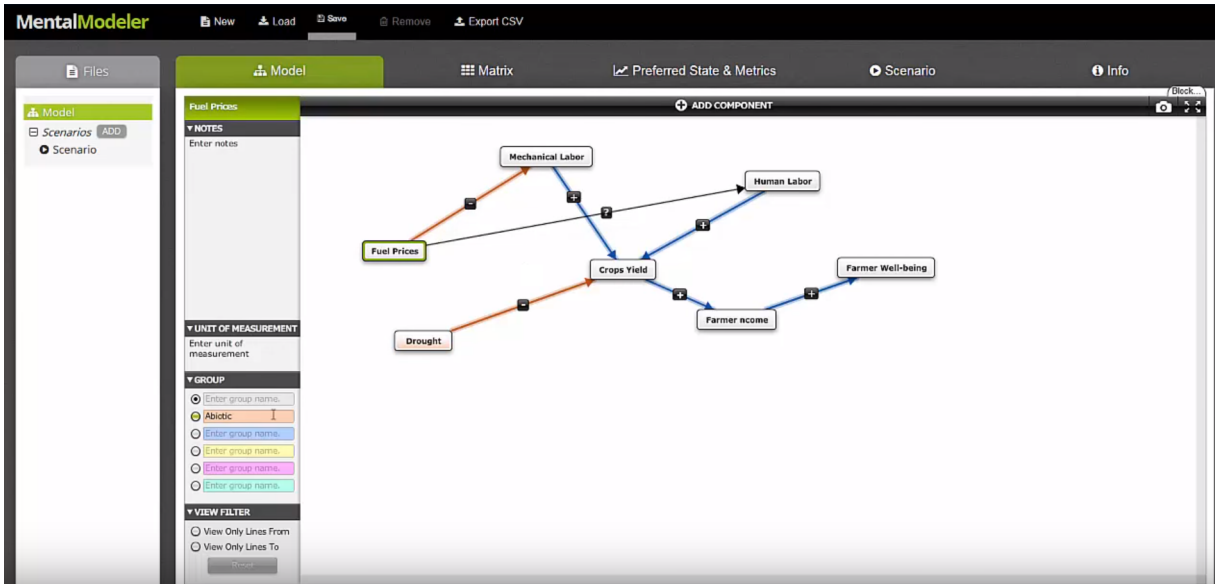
MentalModeler New Load Save Remove Export CSV

Files

Model

Matrix

Preferred State & Metrics

Scenario

Info

Model
Scenarios ADD
Scenario

Fuel Prices
▼NOTES
Enter notes

▼UNIT OF MEASUREMENT
Enter unit of measurement

▼GROUP
Enter group name.
Abiotic
Enter group name.
Enter group name.
Enter group name.
Enter group name.

▼VIEW FILTER
View Only Lines From
View Only Lines To
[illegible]

ADD COMPONENT

Black...

Mechanical Labor
Human Labor
Fuel Prices
Crops Yield
Farmer Well-being
Drought
Farmer ncome

-
+
?
+
-
+
+